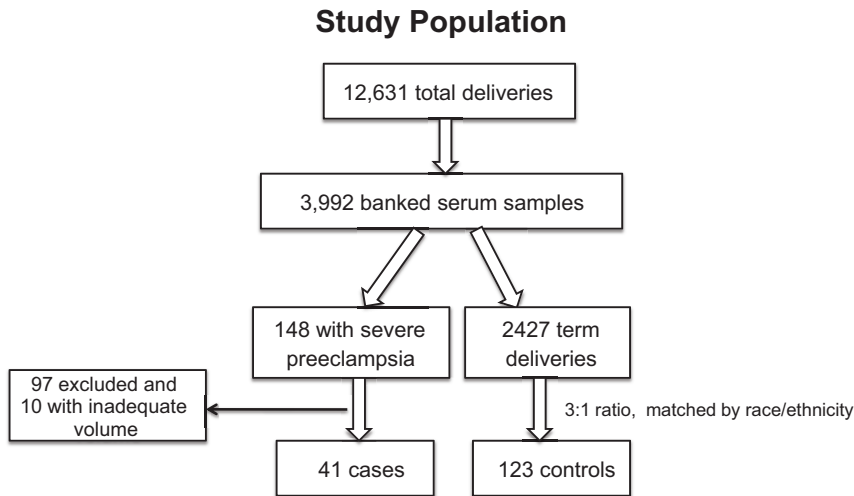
Study Population

12,631 total deliveries

3,992 banked serum samples

148 with severe preeclampsia

2427 term deliveries

97 excluded and 10 with inadequate volume

3:1 ratio, matched by race/ethnicity

41 cases

123 controls